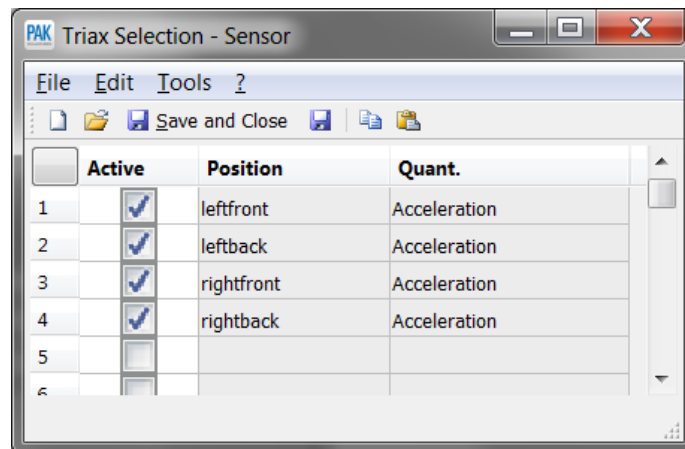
PAK Triax Selection - Sensor

File Edit Tools ?

Save and Close

| | Active | Position | Quant. |
|---|---|---|---|
| 1 | | leftfront | Acceleration |
| 2 | | leftback | Acceleration |
| 3 | | rightfront | Acceleration |
| 4 | | rightback | Acceleration |
| 5 | | | |
| 6 | | | |